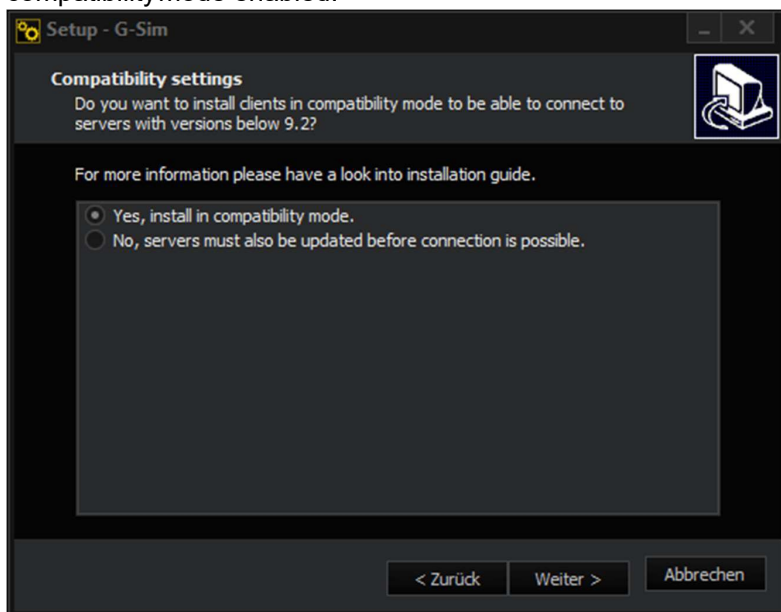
compatibility mode enabled.

Setup - G-Sim

Compatibility settings
Do you want to install clients in compatibility mode to be able to connect to servers with versions below 9.2?

For more information please have a look into installation guide.

Yes, install in compatibility mode.
No, servers must also be updated before connection is possible.

< Zurück
Weiter >
Abbrechen